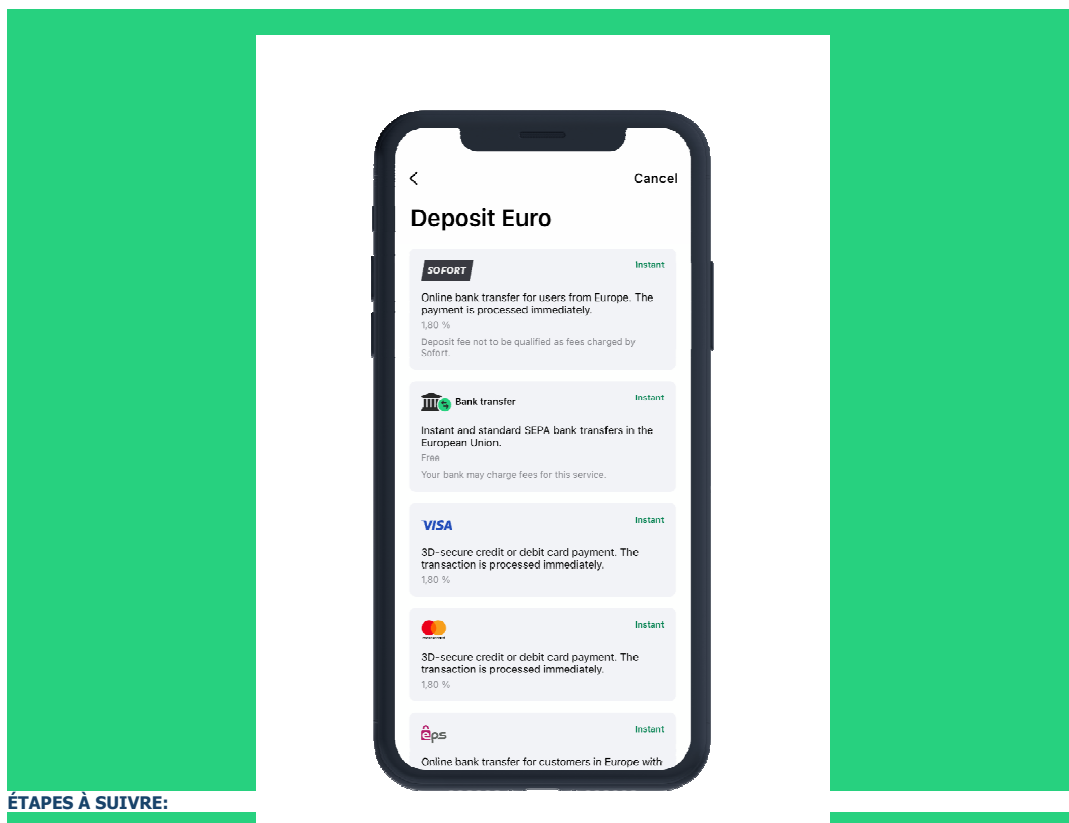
Cancel

Deposit Euro

SOFORT
Instant
Online bank transfer for users from Europe. The payment is processed immediately.
1,80 %
Deposit fee not to be qualified as fees charged by Sofort.

Bank transfer
Instant
Instant and standard SEPA bank transfers in the European Union.
Free
Your bank may charge fees for this service.

VISA
Instant
3D-secure credit or debit card payment. The transaction is processed immediately.
1,80 %

Instant
3D-secure credit or debit card payment. The transaction is processed immediately.
1,80 %

eps
Instant
Online bank transfer for customers in Europe with

ÉTAPES À SUIVRE: